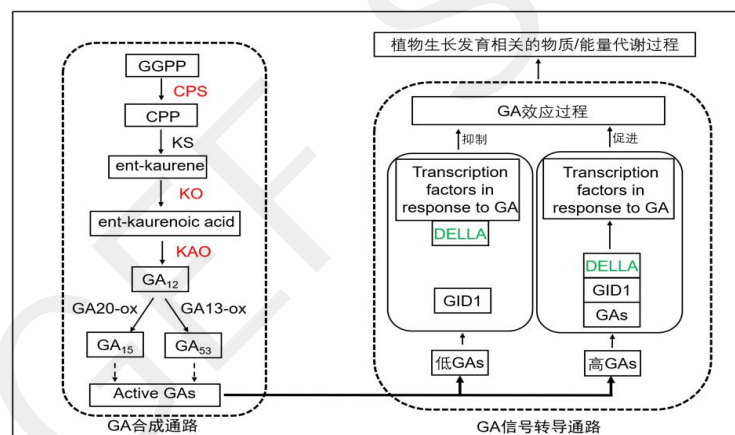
GGPP

CPS

CPP

KS

ent-kaurene

KO

ent-kaurenoic acid

KAO

GA$_{12}$

GA20-ox

GA13-ox

GA$_{15}$

GA$_{53}$

Active GAs

GA合成通路

植物生长发育相关的物质/能量代谢过程

GA效应过程

抑制

促进

Transcription factors in response to GA

DELLA

GID1

Transcription factors in response to GA

DELLA

GID1

GAs

低GAs

高GAs

GA信号转导通路